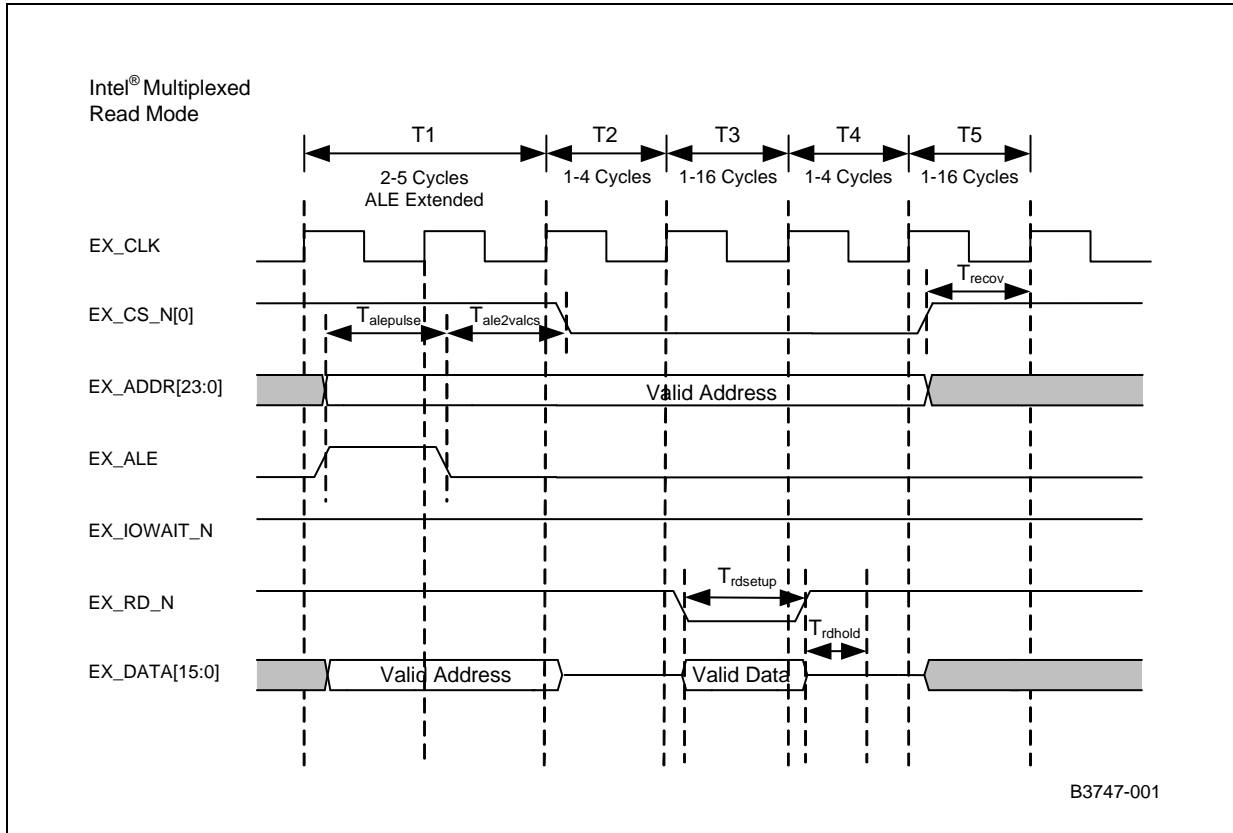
Intel® Multiplexed Read Mode

T1
2-5 Cycles
ALE Extended

T2
1-4 Cycles

T3
1-16 Cycles

T4
1-4 Cycles

T5
1-16 Cycles

EX_CLK

$T_{recov}$

EX_CS_N[0]

$T_{alepulse}$

$T_{ale2valcs}$

EX_ADDR[23:0]

Valid Address

EX_ALE

EX_IOWAIT_N

$T_{rdsetup}$

EX_RD_N

$T_{rdhold}$

EX_DATA[15:0]

Valid Address

Valid Data

B3747-001